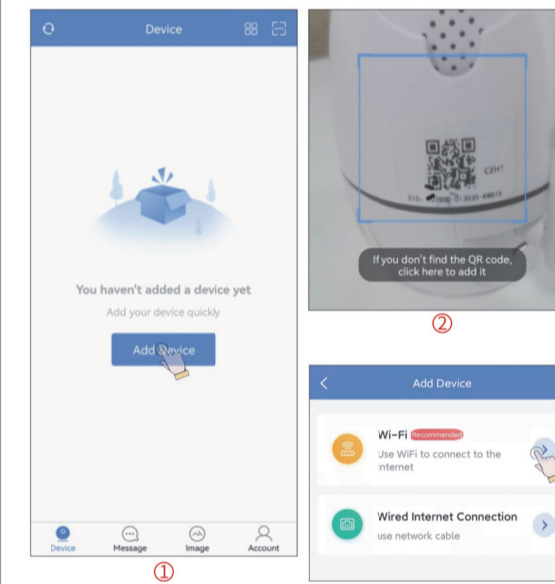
Device

You haven't added a device yet

Add your device quickly

Add Device

Device Message Image Account

①

C2H1

If you don't find the QR code, click here to add it

②

Add Device

Wi-Fi Recommended

Use WiFi to connect to the internet

Wired Internet Connection

use network cable